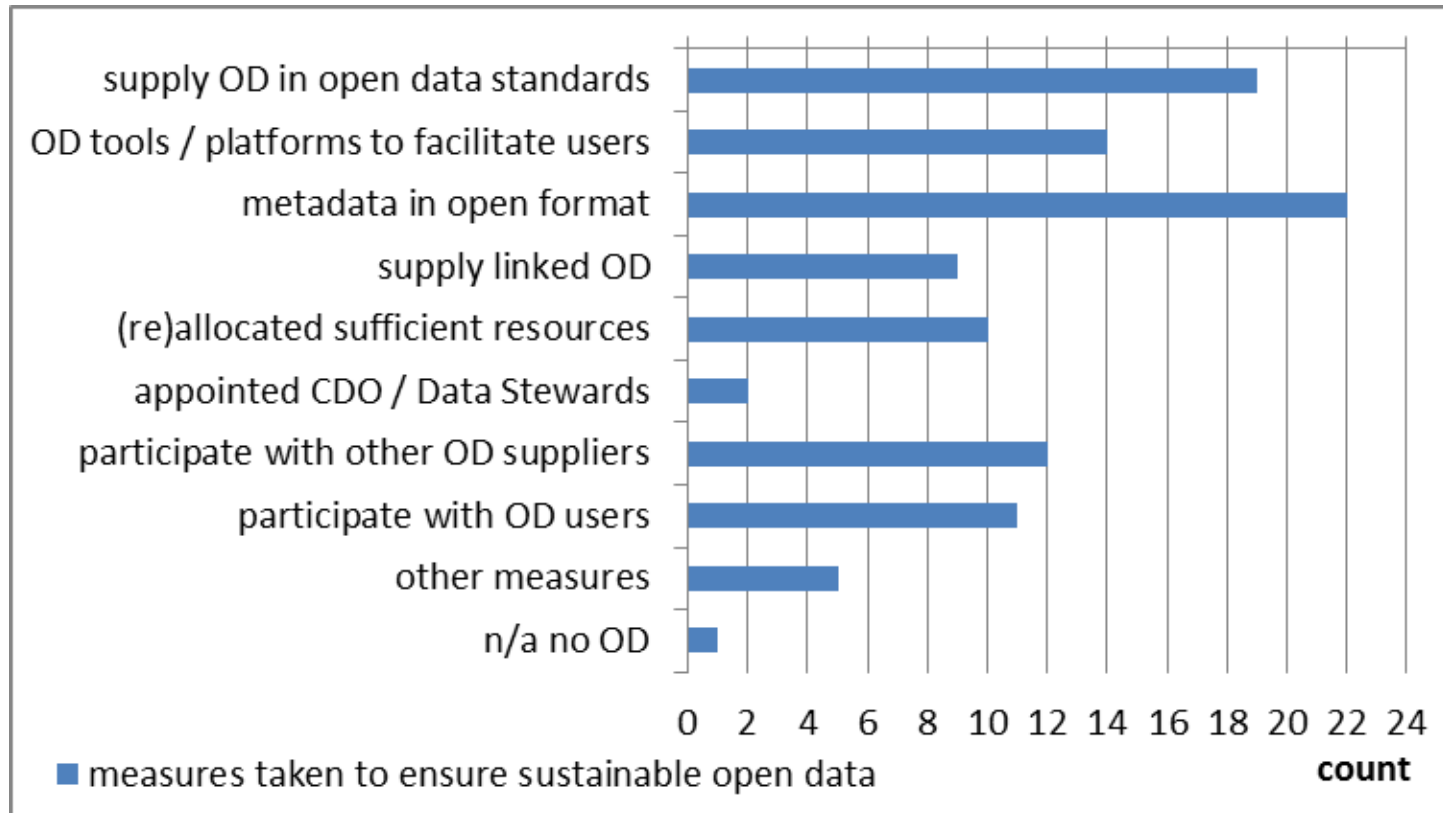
supply OD in open data standards
OD tools / platforms to facilitate users
metadata in open format
supply linked OD
(re)allocated sufficient resources
appointed CDO / Data Stewards
participate with other OD suppliers
participate with OD users
other measures
n/a no OD

0 2 4 6 8 10 12 14 16 18 20 22 24

measures taken to ensure sustainable open data

count